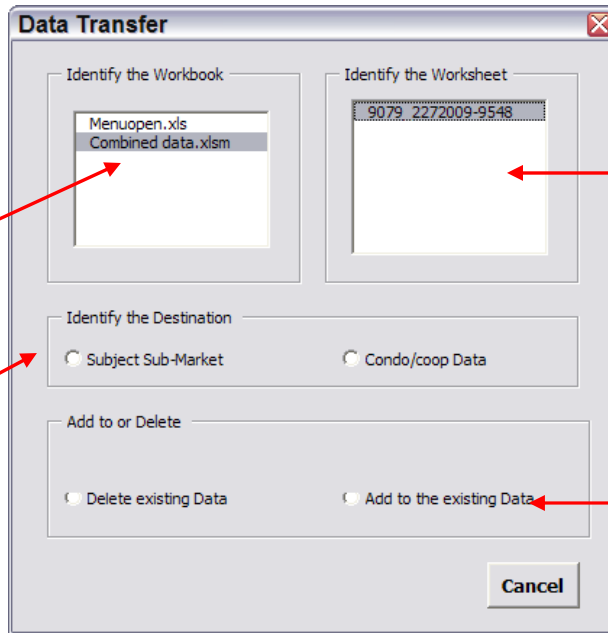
Data Transfer

Identify the Workbook

Menuopen.xls
Combined data.xlsm

Identify the Worksheet

9079 2272009-9548

Identify the Destination

Subject Sub-Market

Condo/coop Data

Add to or Delete

Delete existing Data

Add to the existing Data

Cancel